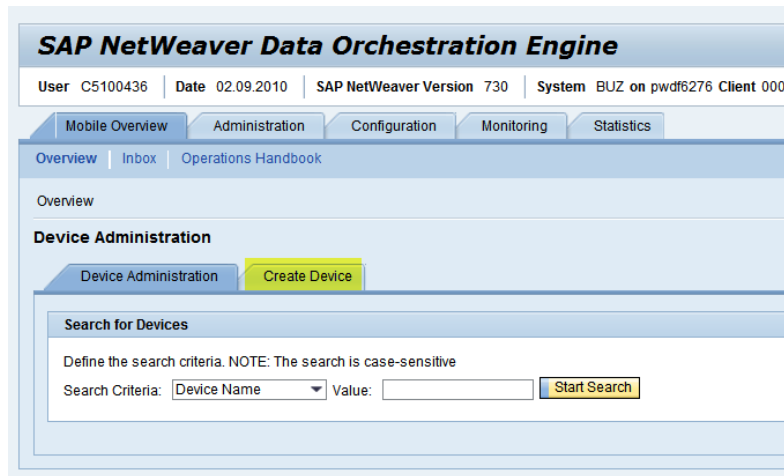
SAP NetWeaver Data Orchestration Engine

User C5100436 | Date 02.09.2010 | SAP NetWeaver Version 730 | System BUZ on pwdf6276 Client 000

Mobile Overview | Administration | Configuration | Monitoring | Statistics

Overview | Inbox | Operations Handbook

Overview

Device Administration

Device Administration | Create Device

Search for Devices

Define the search criteria. NOTE: The search is case-sensitive

Search Criteria: Device Name Value: Start Search